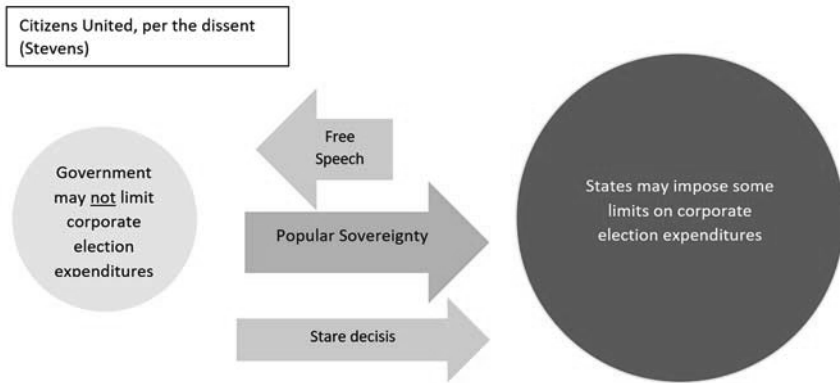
Citizens United, per the dissent (Stevens)

Government may not limit corporate election expenditures

Free Speech

Popular Sovereignty

Stare decisis

States may impose some limits on corporate election expenditures